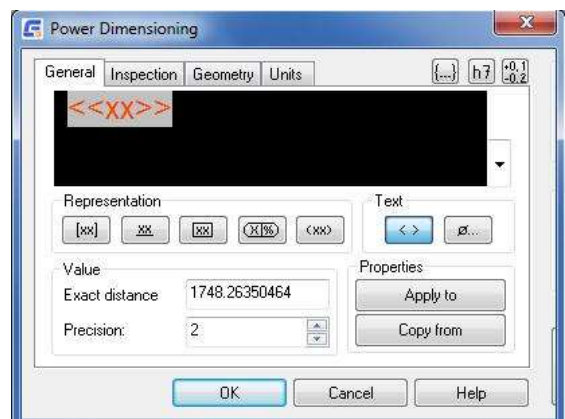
Power Dimensioning

General | Inspection | Geometry | Units

{...} h7 $^{+0,1}_{-0,2}$

<<XX>>

Representation

[xx] XX [XX] (X|%) (XX)

Text

< > ø...

Value

Exact distance 1748.26350464

Precision: 2

Properties

Apply to

Copy from

OK Cancel Help